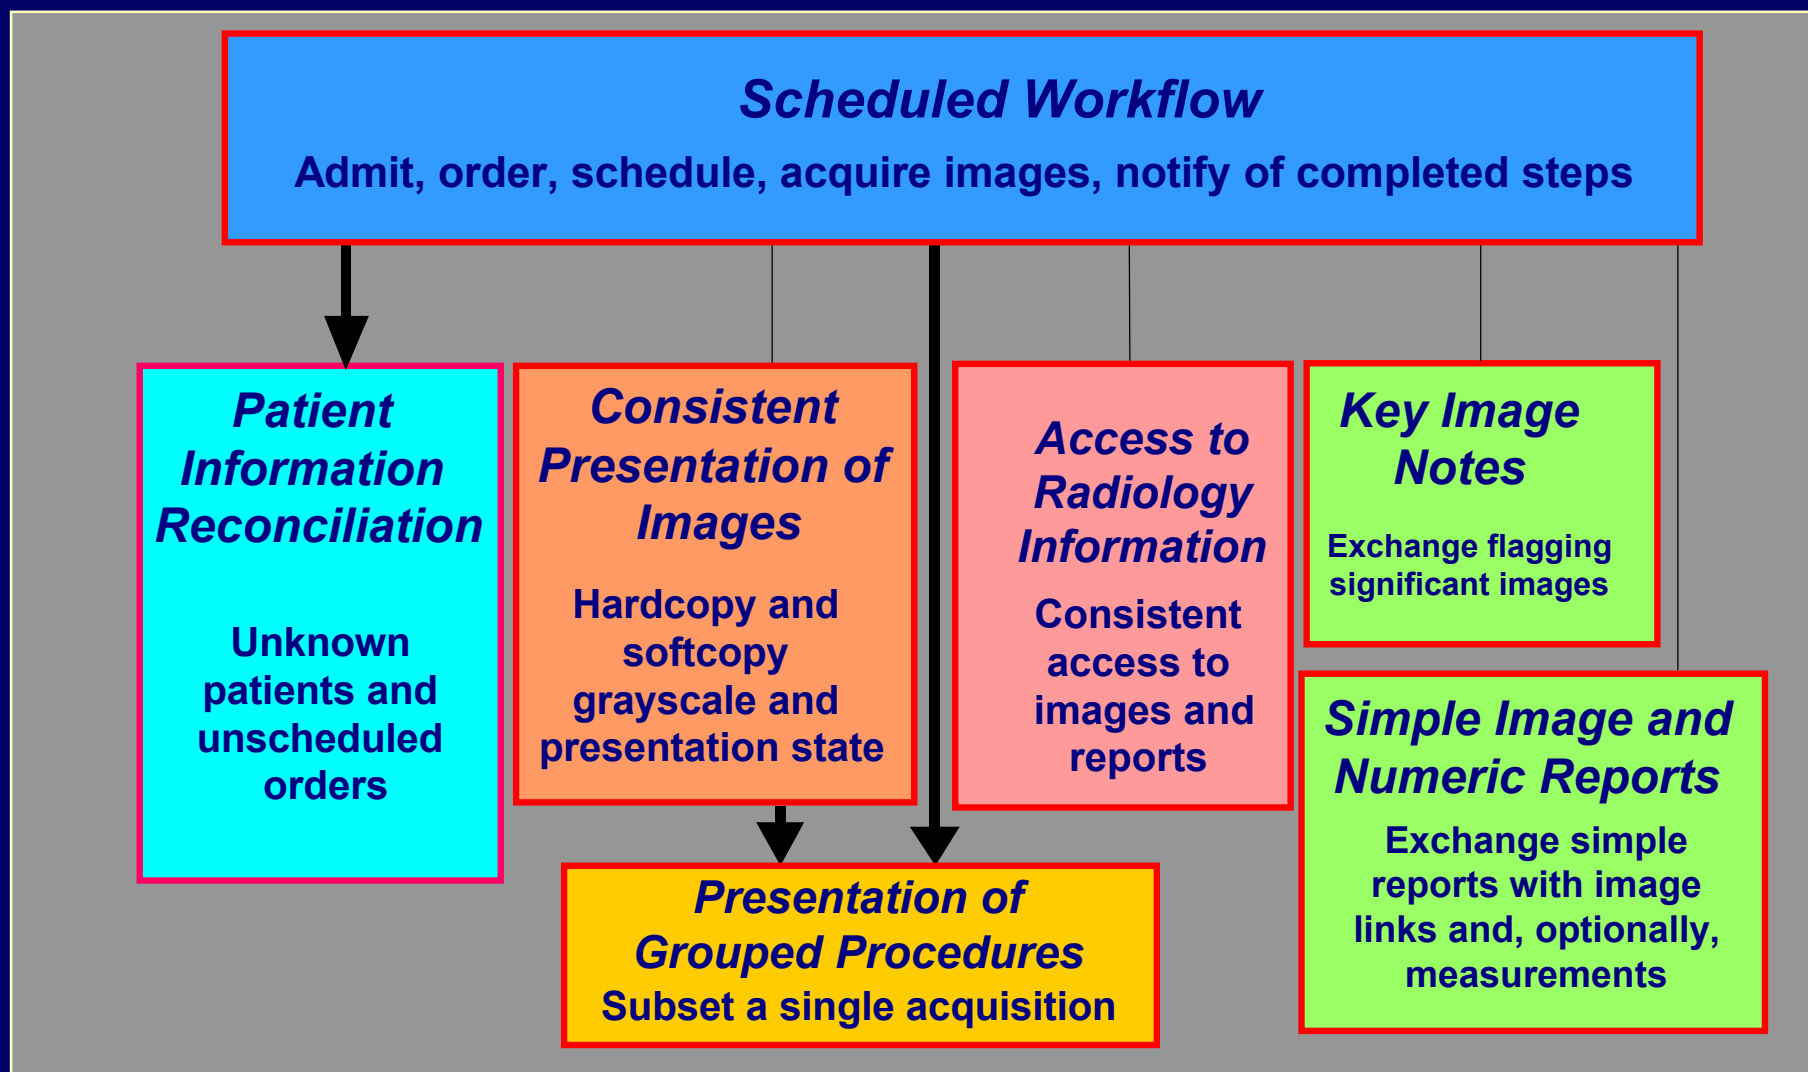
Scheduled Workflow

Admit, order, schedule, acquire images, notify of completed steps

Patient Information Reconciliation

Unknown patients and unscheduled orders

Consistent Presentation of Images

Hardcopy and softcopy grayscale and presentation state

Access to Radiology Information

Consistent access to images and reports

Key Image Notes

Exchange flagging significant images

Simple Image and Numeric Reports

Exchange simple reports with image links and, optionally, measurements

Presentation of Grouped Procedures

Subset a single acquisition